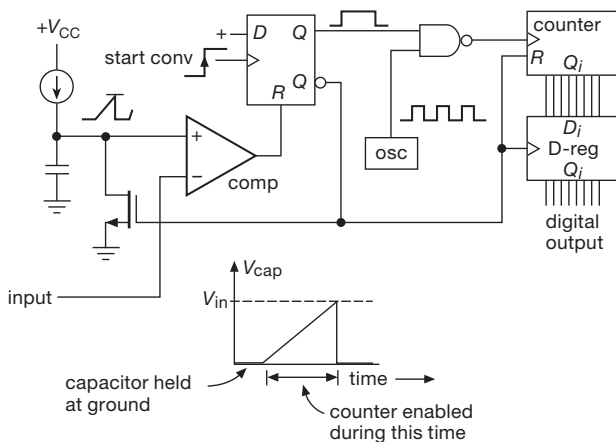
$+V_{CC}$

start conv

+

D

Q

Q

R

counter

R

$Q_i$

$D_i$

D-reg

$Q_i$

digital output

osc

+

−

comp

input

$V_{cap}$

$V_{in}$

time

capacitor held at ground

counter enabled during this time